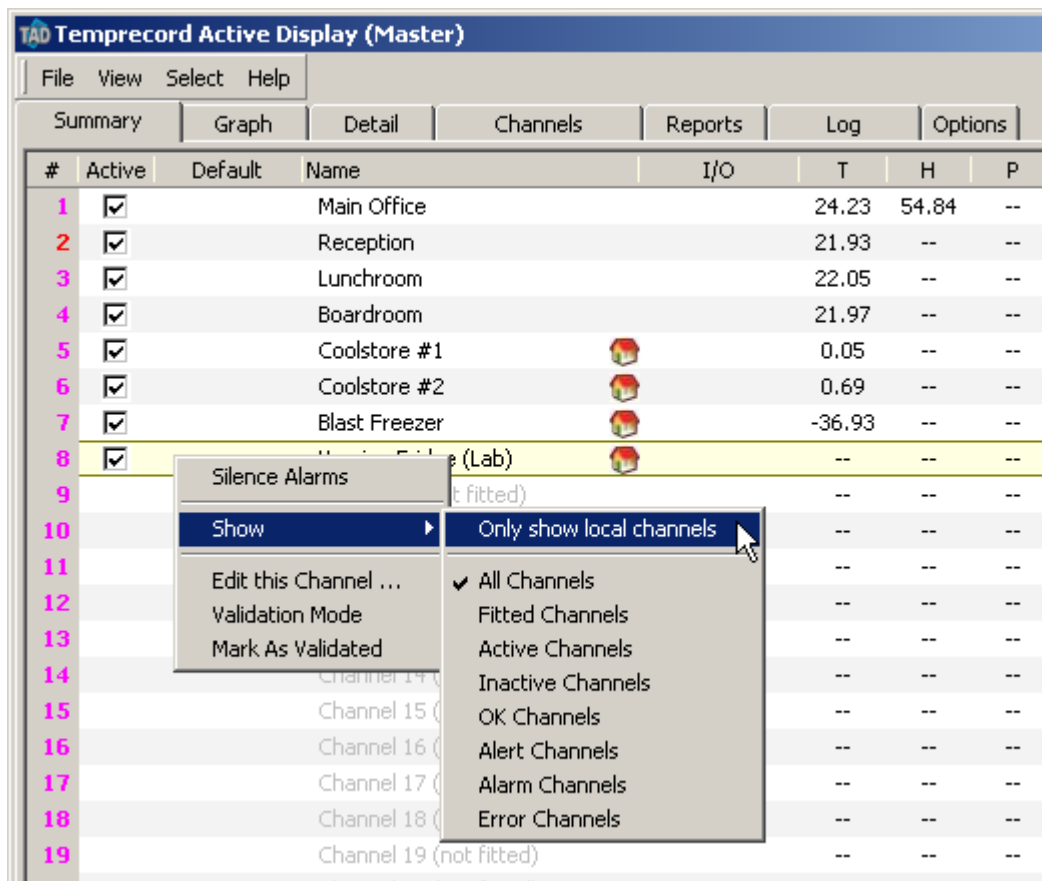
TAD Temprecord Active Display (Master)

File View Select Help

Summary | Graph | Detail | Channels | Reports | Log | Options

| # | Active | Default | Name | I/O | T | H | P |
|---|---|---|---|---|---|---|---|
| 1 | ☑ | | Main Office | | 24.23 | 54.84 | -- |
| 2 | ☑ | | Reception | | 21.93 | -- | -- |
| 3 | ☑ | | Lunchroom | | 22.05 | -- | -- |
| 4 | ☑ | | Boardroom | | 21.97 | -- | -- |
| 5 | ☑ | | Coolstore #1 | | 0.05 | -- | -- |
| 6 | ☑ | | Coolstore #2 | | 0.69 | -- | -- |
| 7 | ☑ | | Blast Freezer | | -36.93 | -- | -- |
| 8 | ☑ | | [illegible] (Lab) | | -- | -- | -- |
| 9 | | | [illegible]t fitted) | | -- | -- | -- |
| 10 | | | | | -- | -- | -- |
| 11 | | | | | -- | -- | -- |
| 12 | | | | | -- | -- | -- |
| 13 | | | | | -- | -- | -- |
| 14 | | | Channel 14 ( | | -- | -- | -- |
| 15 | | | Channel 15 ( | | -- | -- | -- |
| 16 | | | Channel 16 ( | | -- | -- | -- |
| 17 | | | Channel 17 ( | | -- | -- | -- |
| 18 | | | Channel 18 ( | | -- | -- | -- |
| 19 | | | Channel 19 (not fitted) | | -- | -- | -- |

Silence Alarms
Show
Edit this Channel ...
Validation Mode
Mark As Validated

Only show local channels
✔ All Channels
Fitted Channels
Active Channels
Inactive Channels
OK Channels
Alert Channels
Alarm Channels
Error Channels